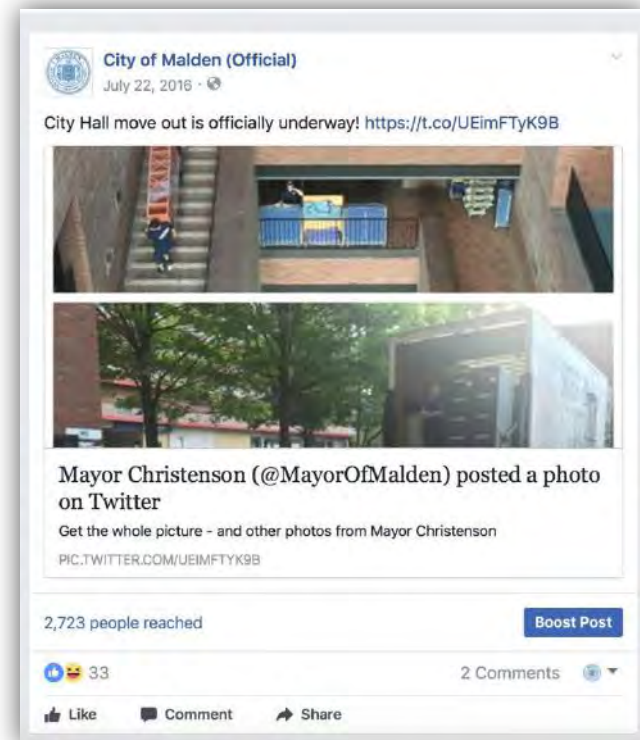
City of Malden (Official)
July 22, 2016 ·

City Hall move out is officially underway! https://t.co/UEimFTyK9B

Mayor Christenson (@MayorOfMalden) posted a photo on Twitter

Get the whole picture - and other photos from Mayor Christenson

PIC.TWITTER.COM/UEIMFTYK9B

2,723 people reached

Boost Post

33

2 Comments

Like Comment Share